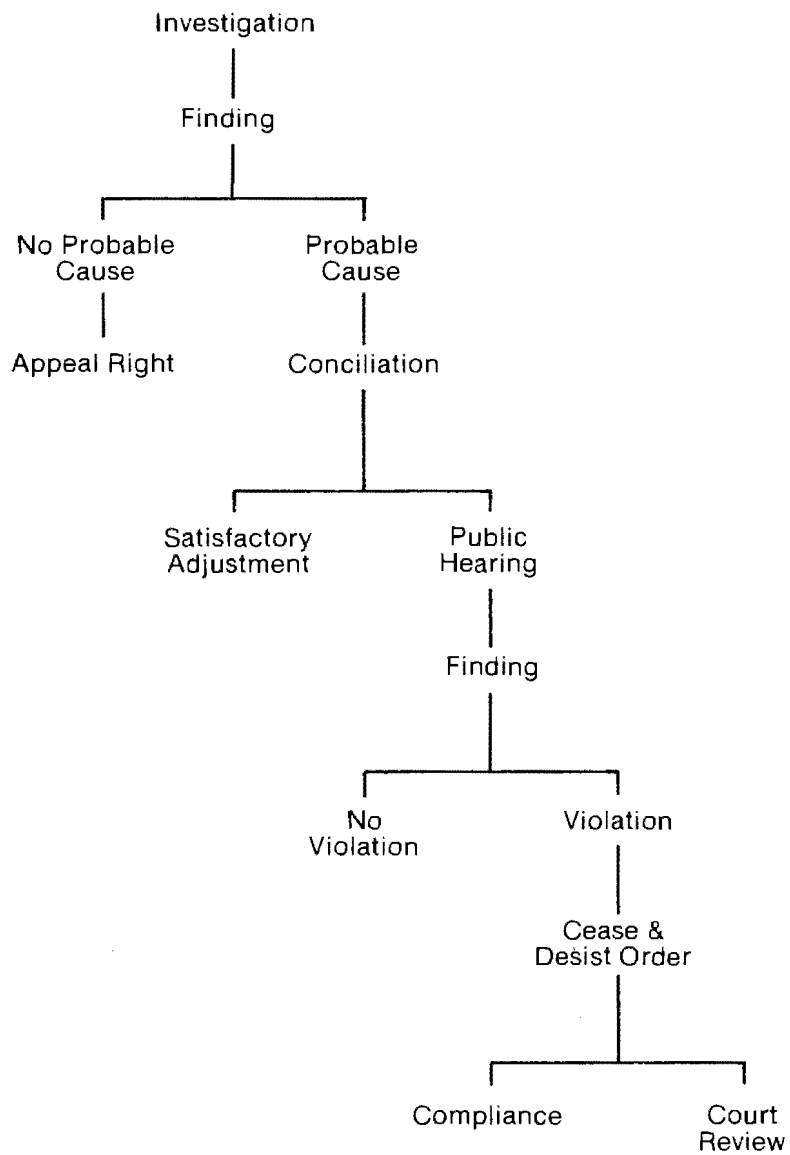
Investigation

Finding

No Probable Cause

Appeal Right

Probable Cause

Conciliation

Satisfactory Adjustment

Public Hearing

Finding

No Violation

Violation

Cease & Desist Order

Compliance

Court Review